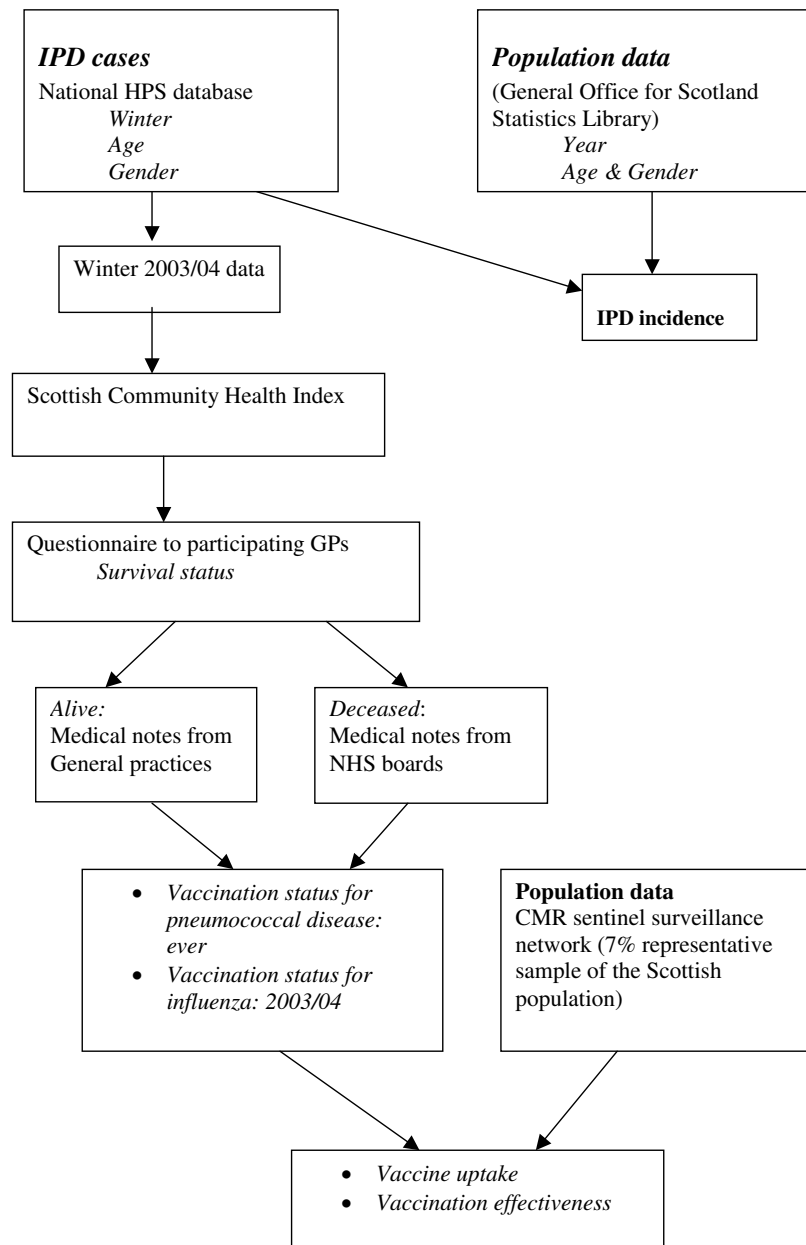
IPD cases
National HPS database
Winter
Age
Gender

Population data
(General Office for Scotland Statistics Library)
Year
Age & Gender

Winter 2003/04 data

IPD incidence

Scottish Community Health Index

Questionnaire to participating GPs
Survival status

Alive:
Medical notes from General practices

Deceased:
Medical notes from NHS boards

- Vaccination status for pneumococcal disease: ever
- Vaccination status for influenza: 2003/04

Population data
CMR sentinel surveillance network (7% representative sample of the Scottish population)

- Vaccine uptake
- Vaccination effectiveness